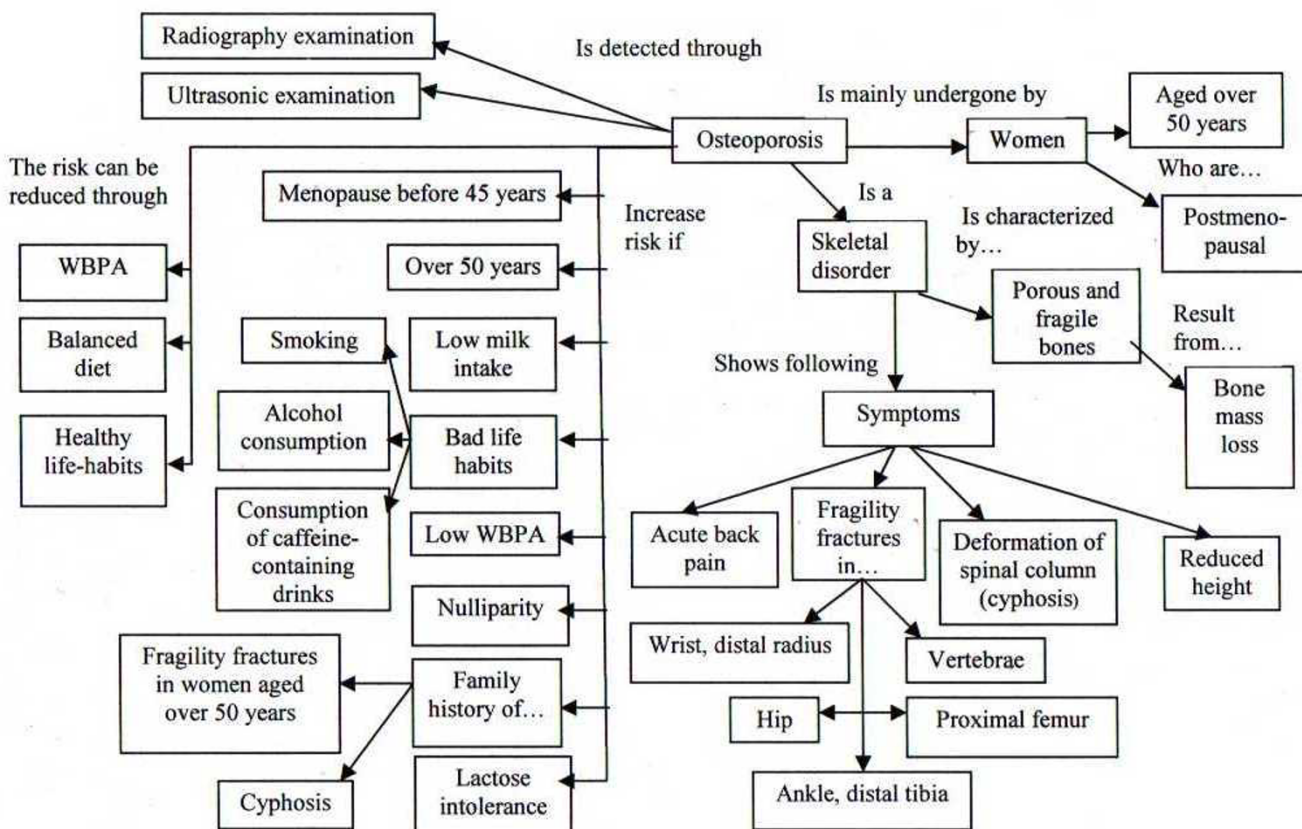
Radiography examination

Is detected through

Ultrasonic examination

Is mainly undergone by

Aged over 50 years

Osteoporosis

Women

The risk can be reduced through

Who are…

Menopause before 45 years

Increase risk if

Is a

Is characterized by…

Postmenopausal

WBPA

Over 50 years

Skeletal disorder

Porous and fragile bones

Result from…

Balanced diet

Smoking

Low milk intake

Shows following

Bone mass loss

Alcohol consumption

Bad life habits

Symptoms

Healthy life-habits

Consumption of caffeine-containing drinks

Low WBPA

Acute back pain

Fragility fractures in…

Deformation of spinal column (cyphosis)

Reduced height

Nulliparity

Wrist, distal radius

Vertebrae

Fragility fractures in women aged over 50 years

Family history of…

Hip

Proximal femur

Cyphosis

Lactose intolerance

Ankle, distal tibia